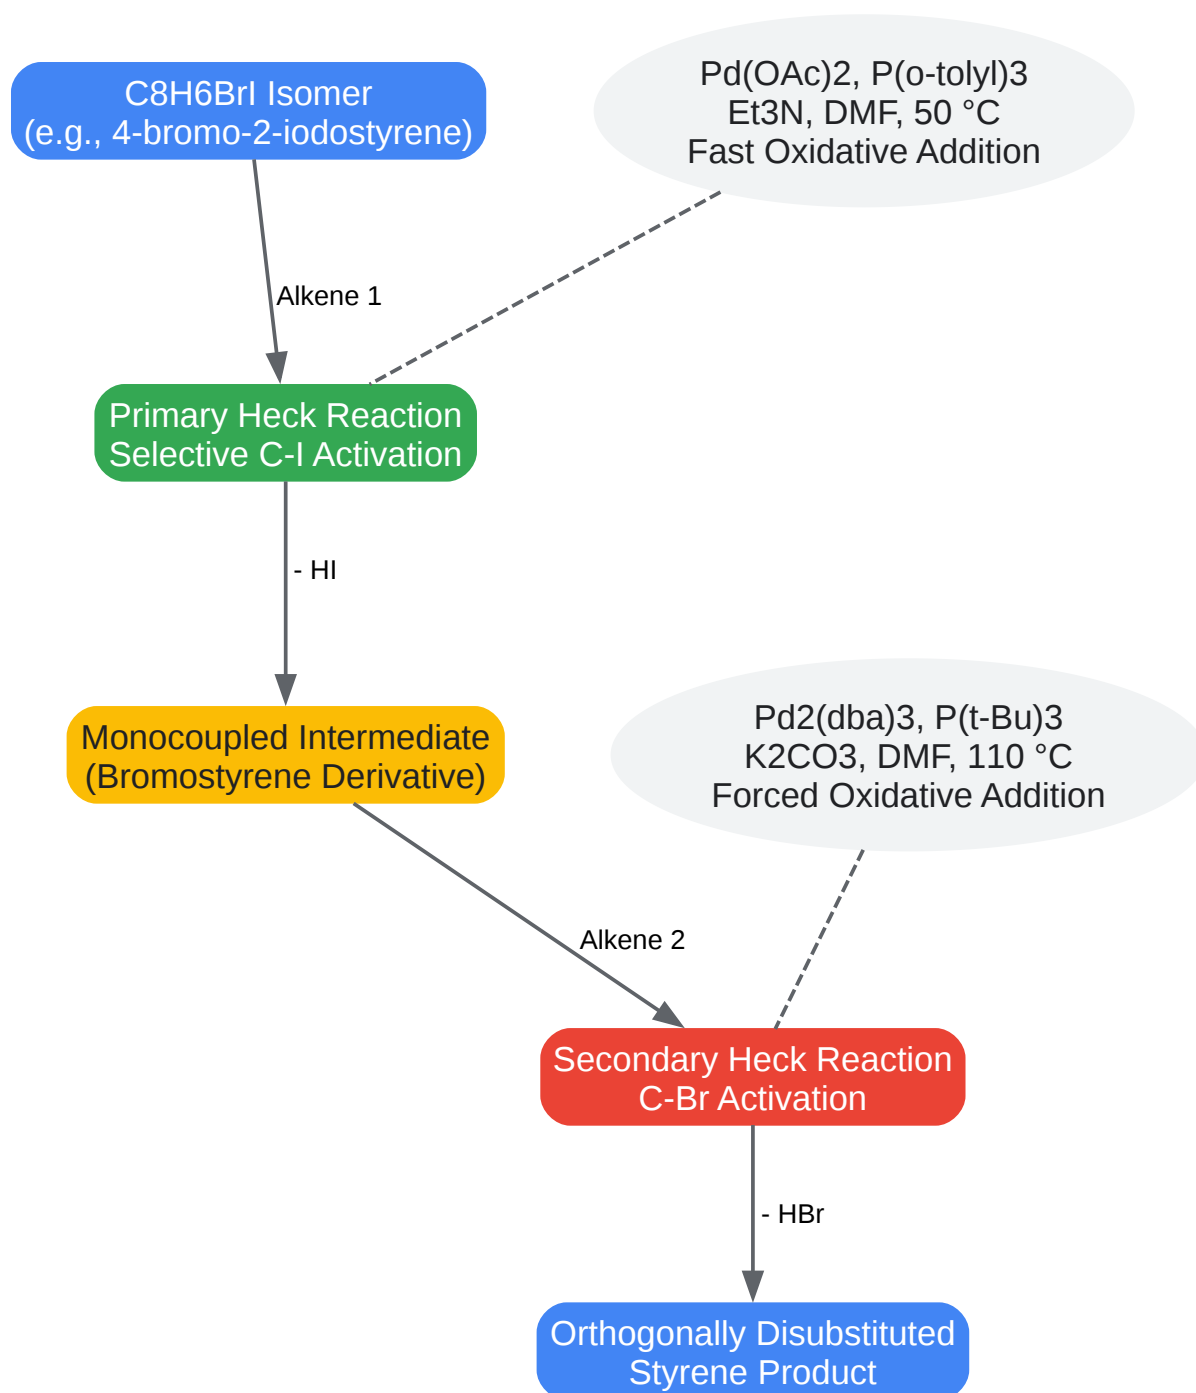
C8H6BrI Isomer
(e.g., 4-bromo-2-iodostyrene)

Pd(OAc)2, P(o-tolyl)3
Et3N, DMF, 50 °C
Fast Oxidative Addition

Alkene 1

Primary Heck Reaction
Selective C-I Activation

- HI

Monocoupled Intermediate
(Bromostyrene Derivative)

Pd2(dba)3, P(t-Bu)3
K2CO3, DMF, 110 °C
Forced Oxidative Addition

Alkene 2

Secondary Heck Reaction
C-Br Activation

- HBr

Orthogonally Disubstituted
Styrene Product